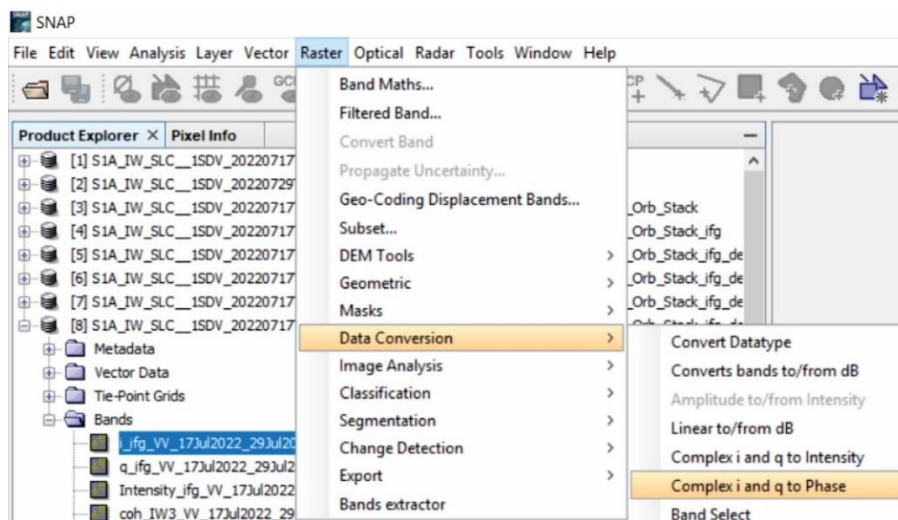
SNAP

File Edit View Analysis Layer Vector Raster Optical Radar Tools Window Help

Product Explorer × Pixel Info

[1] S1A_IW_SLC__1SDV_20220717
[2] S1A_IW_SLC__1SDV_20220729
[3] S1A_IW_SLC__1SDV_20220717
[4] S1A_IW_SLC__1SDV_20220717
[5] S1A_IW_SLC__1SDV_20220717
[6] S1A_IW_SLC__1SDV_20220717
[7] S1A_IW_SLC__1SDV_20220717
[8] S1A_IW_SLC__1SDV_20220717
Metadata
Vector Data
Tie-Point Grids
Bands
i_ifg_VV_17Jul2022_29Jul20
q_ifg_VV_17Jul2022_29Jul2
Intensity_ifg_VV_17Jul2022
coh_IW3_VV_17Jul2022_29

_Orb_Stack
_Orb_Stack_ifg
_Orb_Stack_ifg_de
_Orb_Stack_ifg_de
_Orb_Stack_ifg_de

Band Maths...
Filtered Band...
Convert Band
Propagate Uncertainty...
Geo-Coding Displacement Bands...
Subset...
DEM Tools
Geometric
Masks
Data Conversion
Image Analysis
Classification
Segmentation
Change Detection
Export
Bands extractor

Convert Datatype
Converts bands to/from dB
Amplitude to/from Intensity
Linear to/from dB
Complex i and q to Intensity
Complex i and q to Phase
Band Select